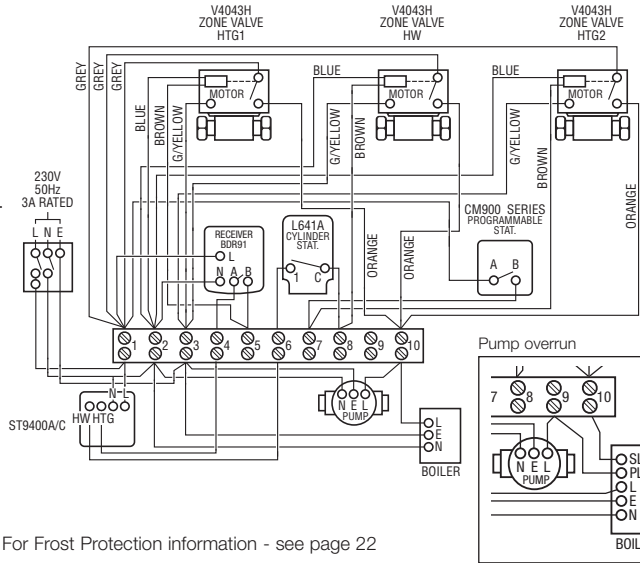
V4043H
ZONE VALVE
HTG1

V4043H
ZONE VALVE
HW

V4043H
ZONE VALVE
HTG2

GREY
GREY
GREY

BLUE

BLUE

MOTOR

MOTOR

MOTOR

BLUE

BROWN

G/YELLOW

G/YELLOW

BROWN

G/YELLOW

BROWN

ORANGE

230V
50Hz
3A RATED

L N E

RECEIVER
BDR91

L
N A B

L641A
CYLINDER
STAT.

1 C

ORANGE

ORANGE

CM900 SERIES
PROGRAMMABLE
STAT.

A B

1 2 3 4 5 6 7 8 9 10

N L

ST9400A/C

HW HTG

N E L
PUMP

L
E
N

BOILER

Pump overrun

7 8 9 10

N E L
PUMP

SL
PL
L
E
N

BOIL

For Frost Protection information - see page 22